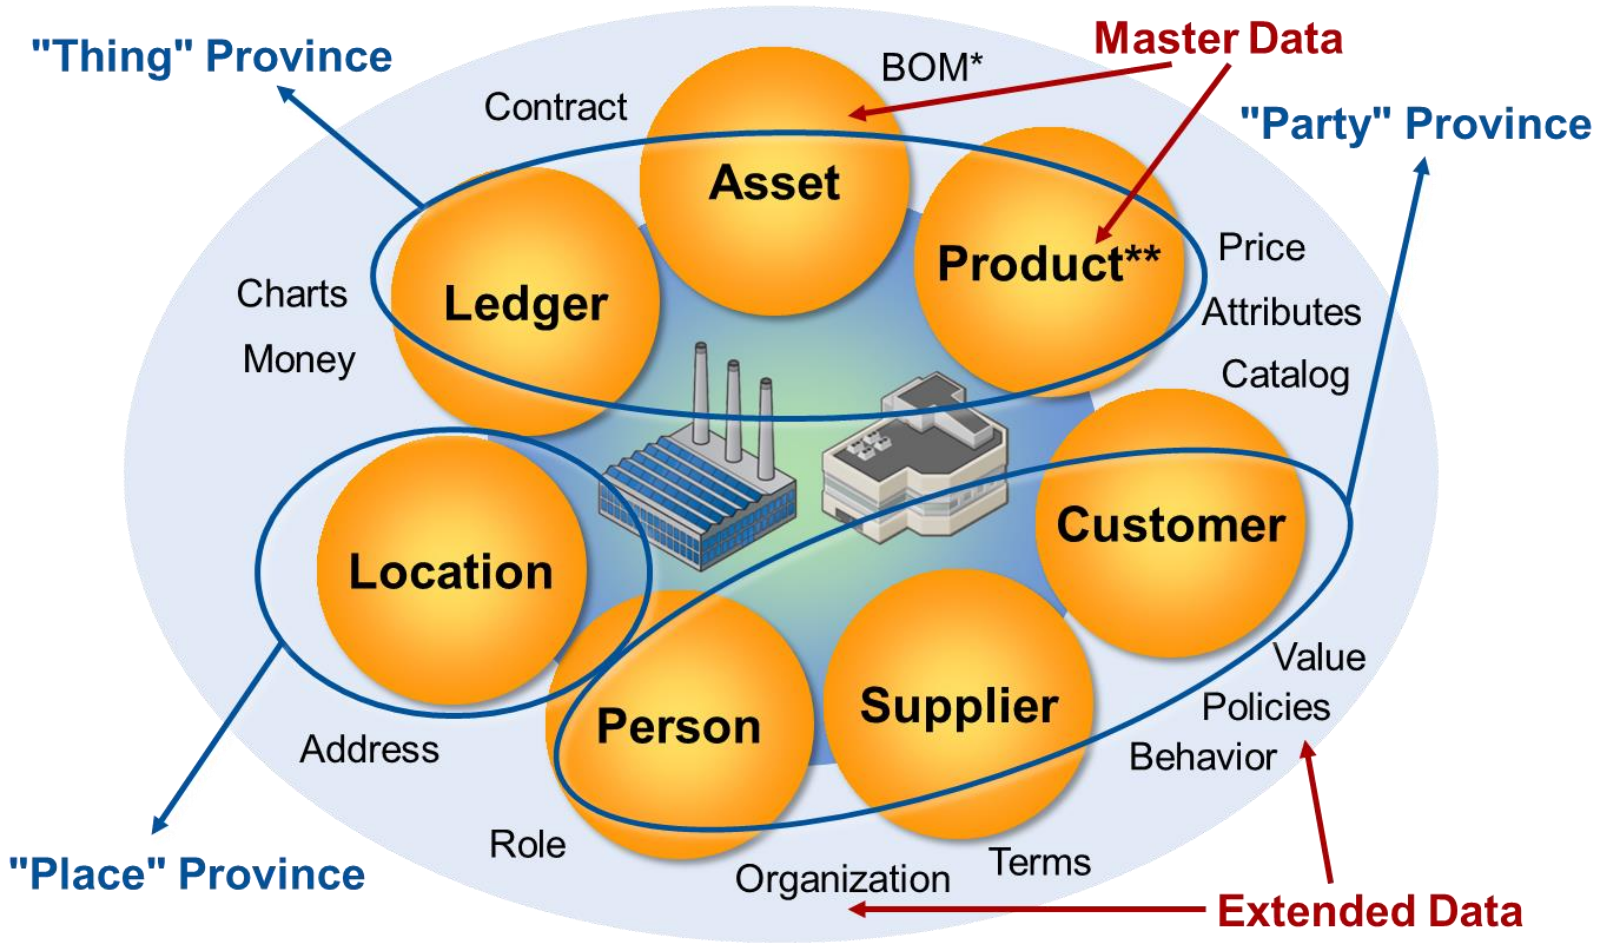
"Thing" Province

Master Data

BOM*

Contract

"Party" Province

Asset

Product**

Ledger

Price

Attributes

Catalog

Charts

Money

Customer

Location

Person

Supplier

Value

Policies

Behavior

Address

Role

Organization

Terms

"Place" Province

Extended Data